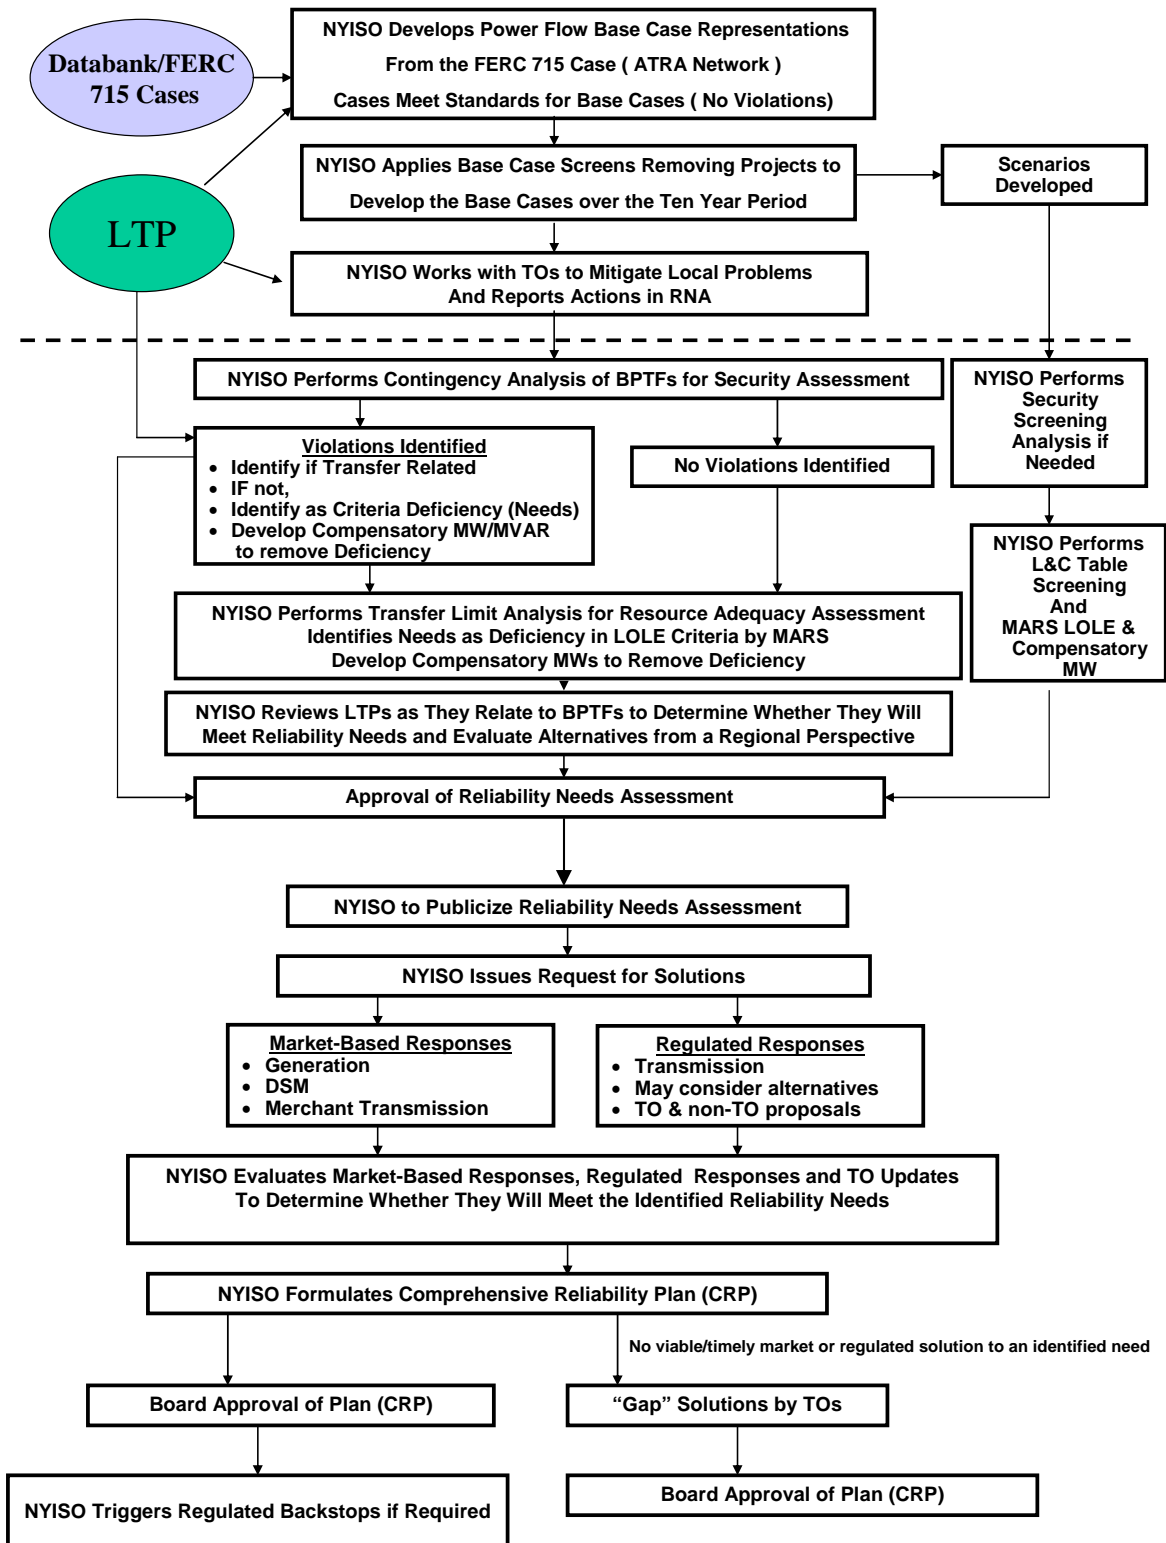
Databank/FERC 715 Cases

NYISO Develops Power Flow Base Case Representations
From the FERC 715 Case ( ATRA Network )
Cases Meet Standards for Base Cases ( No Violations)

LTP

NYISO Applies Base Case Screens Removing Projects to
Develop the Base Cases over the Ten Year Period

Scenarios Developed

NYISO Works with TOs to Mitigate Local Problems
And Reports Actions in RNA

NYISO Performs Contingency Analysis of BPTFs for Security Assessment

NYISO Performs Security Screening Analysis if Needed

Violations Identified
- Identify if Transfer Related
- IF not,
- Identify as Criteria Deficiency (Needs)
- Develop Compensatory MW/MVAR to remove Deficiency

No Violations Identified

NYISO Performs L&C Table Screening And MARS LOLE & Compensatory MW

NYISO Performs Transfer Limit Analysis for Resource Adequacy Assessment
Identifies Needs as Deficiency in LOLE Criteria by MARS
Develop Compensatory MWs to Remove Deficiency

NYISO Reviews LTPs as They Relate to BPTFs to Determine Whether They Will Meet Reliability Needs and Evaluate Alternatives from a Regional Perspective

Approval of Reliability Needs Assessment

NYISO to Publicize Reliability Needs Assessment

NYISO Issues Request for Solutions

Market-Based Responses
- Generation
- DSM
- Merchant Transmission

Regulated Responses
- Transmission
- May consider alternatives
- TO & non-TO proposals

NYISO Evaluates Market-Based Responses, Regulated Responses and TO Updates
To Determine Whether They Will Meet the Identified Reliability Needs

NYISO Formulates Comprehensive Reliability Plan (CRP)

No viable/timely market or regulated solution to an identified need

Board Approval of Plan (CRP)

“Gap” Solutions by TOs

NYISO Triggers Regulated Backstops if Required

Board Approval of Plan (CRP)